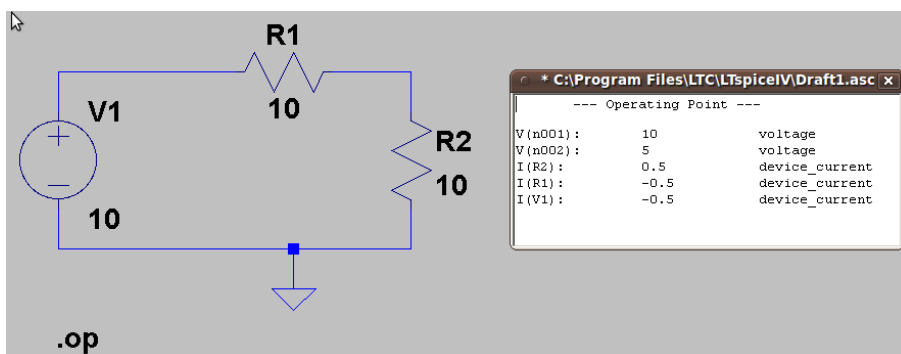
R1
10
V1
10
R2
10
.op

* C:\Program Files\LTC\LTspiceIV\Draft1.asc
--- Operating Point ---

| | | |
|---|---|---|
| V(n001): | 10 | voltage |
| V(n002): | 5 | voltage |
| I(R2): | 0.5 | device_current |
| I(R1): | -0.5 | device_current |
| I(V1): | -0.5 | device_current |